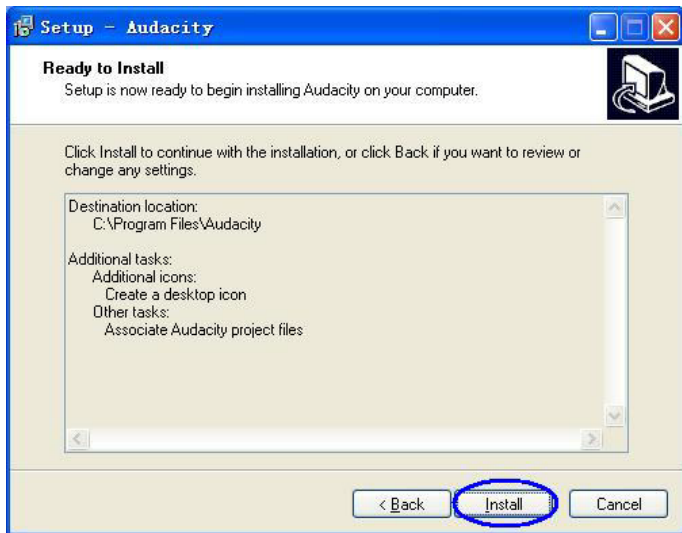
Setup - Audacity

Ready to Install
Setup is now ready to begin installing Audacity on your computer.

Click Install to continue with the installation, or click Back if you want to review or change any settings.

Destination location:
C:\Program Files\Audacity

Additional tasks:
Additional icons:
Create a desktop icon
Other tasks:
Associate Audacity project files

< Back
Install
Cancel